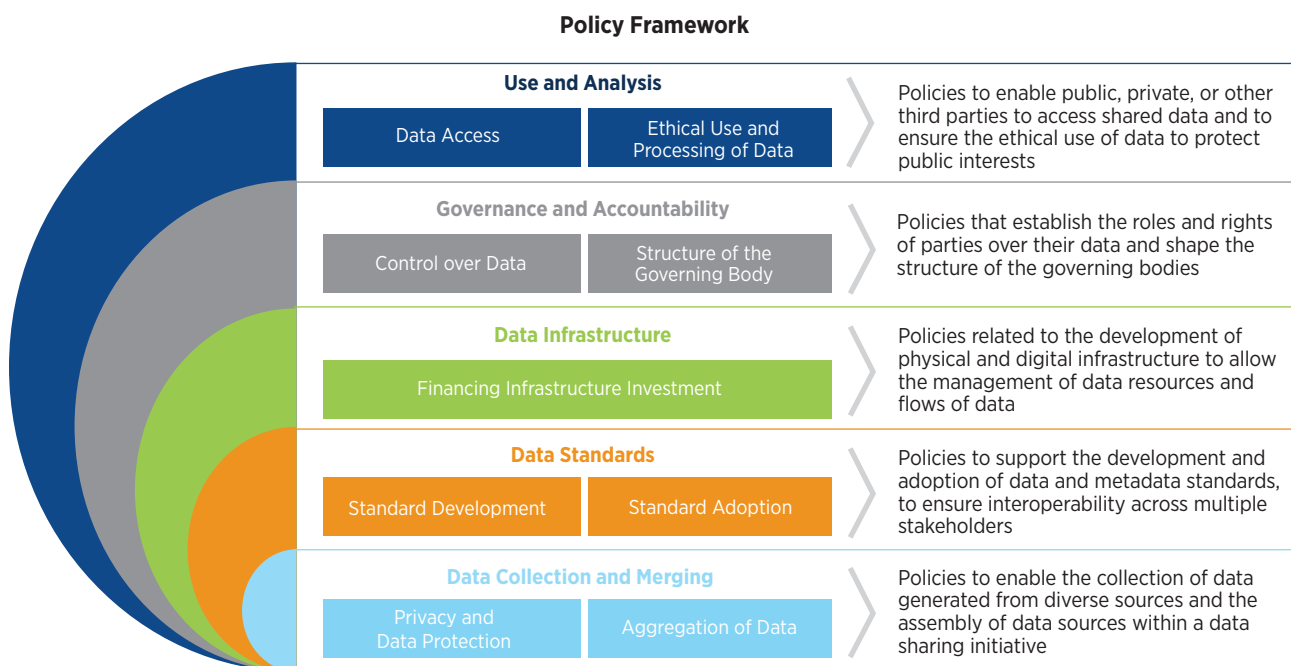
Policy Framework

Use and Analysis

Data Access

Ethical Use and Processing of Data

Policies to enable public, private, or other third parties to access shared data and to ensure the ethical use of data to protect public interests

Governance and Accountability

Control over Data

Structure of the Governing Body

Policies that establish the roles and rights of parties over their data and shape the structure of the governing bodies

Data Infrastructure

Financing Infrastructure Investment

Policies related to the development of physical and digital infrastructure to allow the management of data resources and flows of data

Data Standards

Standard Development

Standard Adoption

Policies to support the development and adoption of data and metadata standards, to ensure interoperability across multiple stakeholders

Data Collection and Merging

Privacy and Data Protection

Aggregation of Data

Policies to enable the collection of data generated from diverse sources and the assembly of data sources within a data sharing initiative